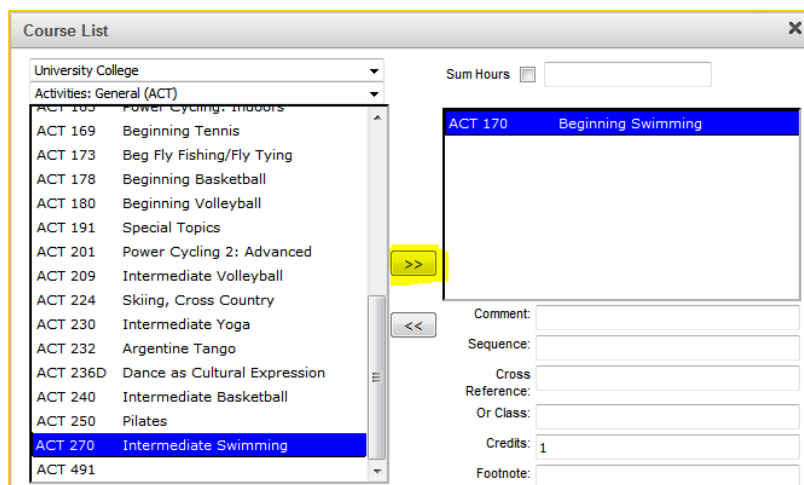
Course List

University College
Activities: General (ACT)

ACT 165 Power Cycling: Indoors
ACT 169 Beginning Tennis
ACT 173 Beg Fly Fishing/Fly Tying
ACT 178 Beginning Basketball
ACT 180 Beginning Volleyball
ACT 191 Special Topics
ACT 201 Power Cycling 2: Advanced
ACT 209 Intermediate Volleyball
ACT 224 Skiing, Cross Country
ACT 230 Intermediate Yoga
ACT 232 Argentine Tango
ACT 236D Dance as Cultural Expression
ACT 240 Intermediate Basketball
ACT 250 Pilates
ACT 270 Intermediate Swimming
ACT 491

>>
<<

Sum Hours

ACT 170 Beginning Swimming

Comment:
Sequence:
Cross Reference:
Or Class:
Credits: 1
Footnote: